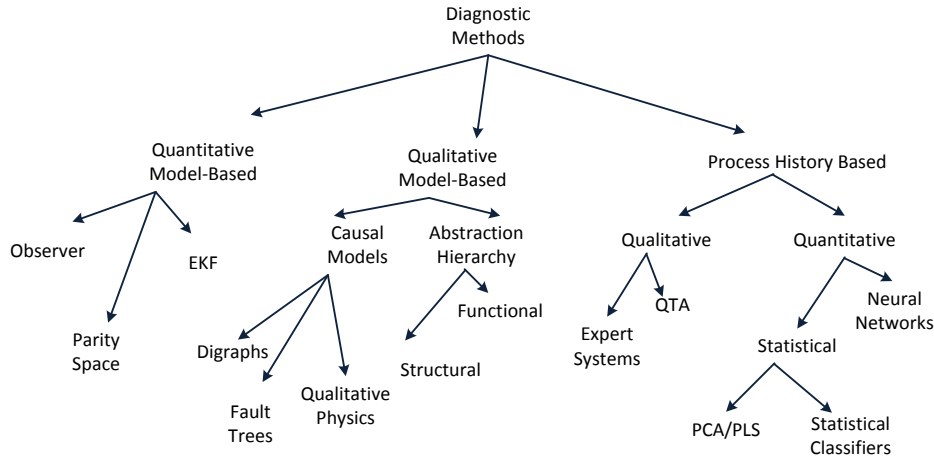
Diagnostic Methods

Quantitative Model-Based

Qualitative Model-Based

Process History Based

Observer

EKF

Parity Space

Causal Models

Abstraction Hierarchy

Digraphs

Fault Trees

Qualitative Physics

Functional

Structural

Qualitative

Quantitative

Expert Systems

QTA

Neural Networks

Statistical

PCA/PLS

Statistical Classifiers